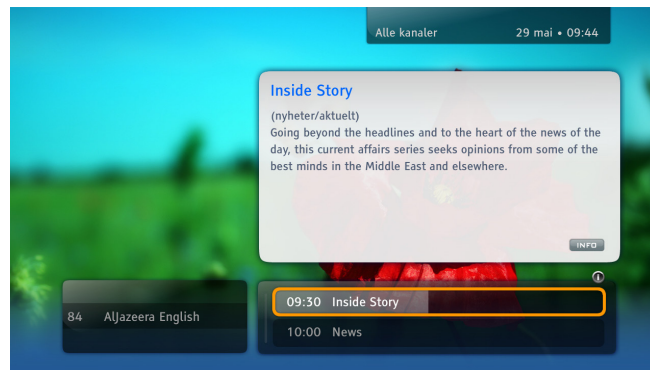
Alle kanaler 29 mai • 09:44

Inside Story

(nyheter/aktuelt)
Going beyond the headlines and to the heart of the news of the day, this current affairs series seeks opinions from some of the best minds in the Middle East and elsewhere.

INFO

84 AlJazeera English

09:30 Inside Story

10:00 News